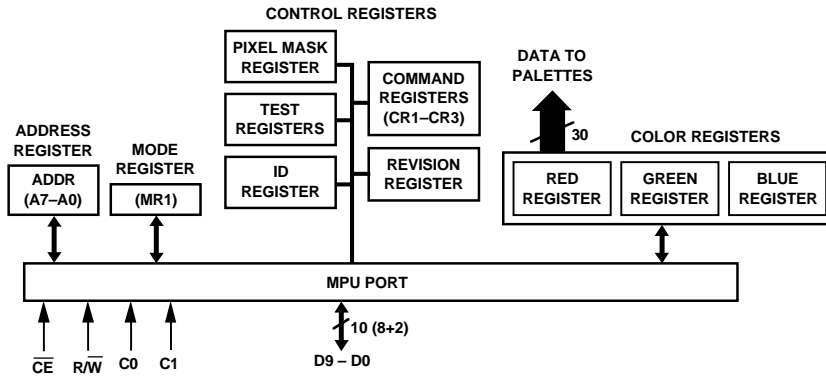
CONTROL REGISTERS

PIXEL MASK REGISTER

TEST REGISTERS

ID REGISTER

COMMAND REGISTERS (CR1–CR3)

REVISION REGISTER

DATA TO PALETTES

30

COLOR REGISTERS

ADDRESS REGISTER

ADDR (A7–A0)

MODE REGISTER

(MR1)

RED REGISTER

GREEN REGISTER

BLUE REGISTER

MPU PORT

10 (8+2)

$\overline{CE}$ R/$\overline{W}$ C0 C1

D9 – D0